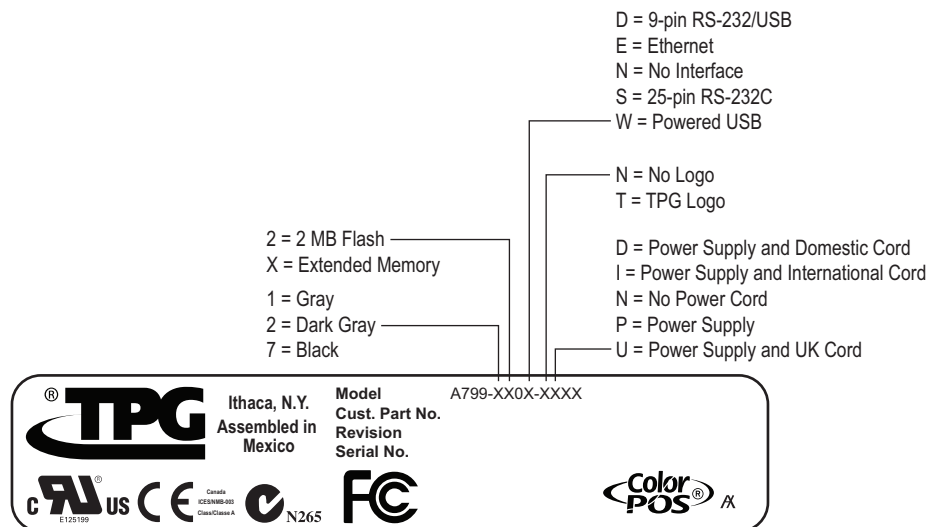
D = 9-pin RS-232/USB
E = Ethernet
N = No Interface
S = 25-pin RS-232C
W = Powered USB

N = No Logo
T = TPG Logo

2 = 2 MB Flash
X = Extended Memory

D = Power Supply and Domestic Cord
I = Power Supply and International Cord
N = No Power Cord
P = Power Supply
U = Power Supply and UK Cord

1 = Gray
2 = Dark Gray
7 = Black

A799-XX0X-XXXX

® TPG

Ithaca, N.Y.
Assembled in Mexico

Model
Cust. Part No.
Revision
Serial No.

c UL us ® E125199

CE

Canada ICES/NMB-003 Class/Classe A

N265

FC

ColorPOS ® AX